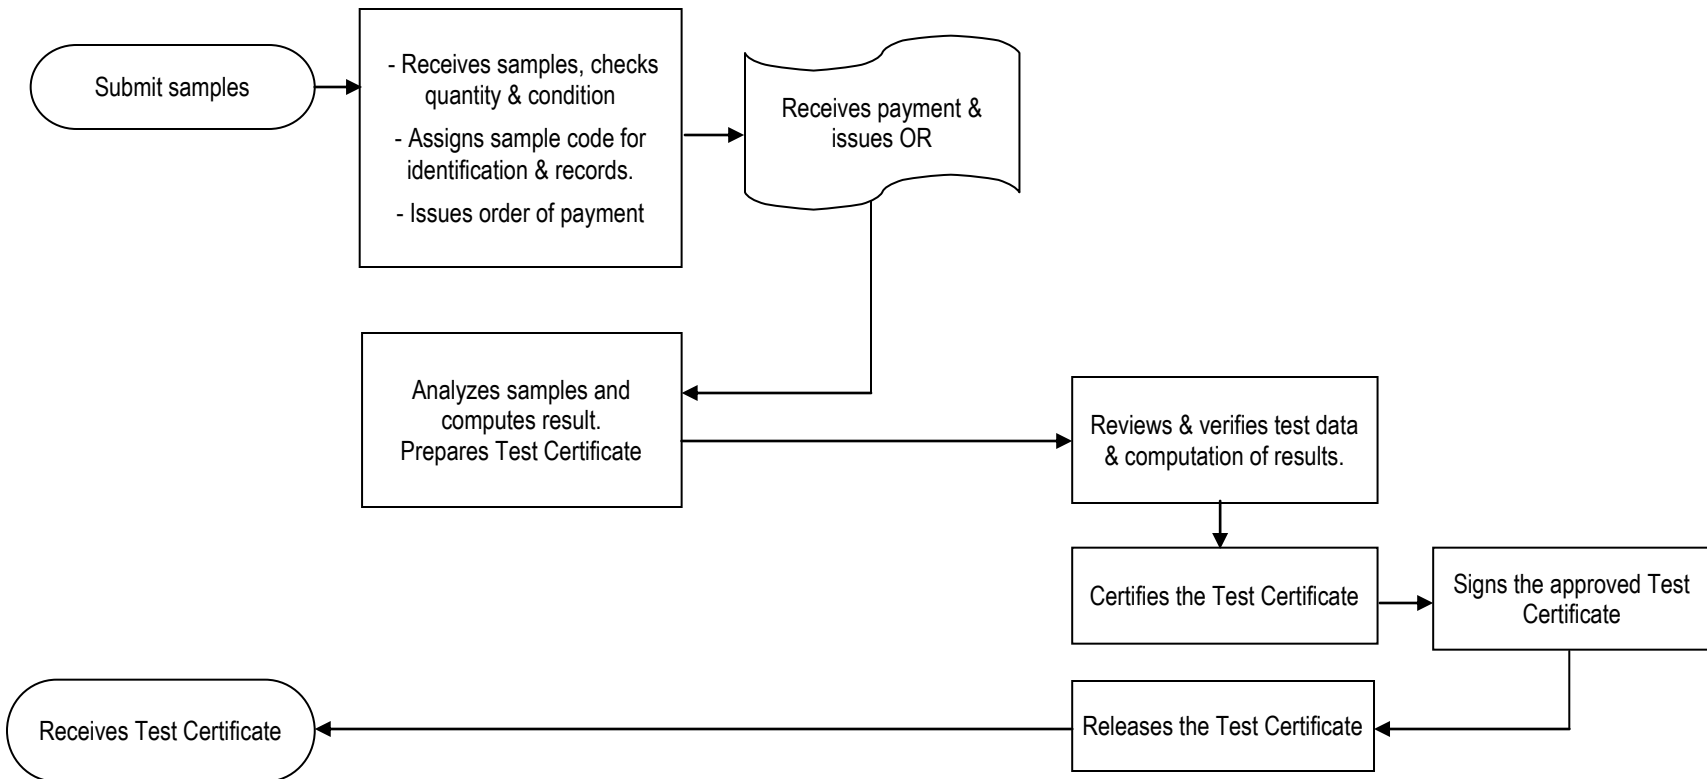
Submit samples

- Receives samples, checks quantity & condition
- Assigns sample code for identification & records.
- Issues order of payment

Receives payment & issues OR

Analyzes samples and computes result. Prepares Test Certificate

Reviews & verifies test data & computation of results.

Certifies the Test Certificate

Signs the approved Test Certificate

Releases the Test Certificate

Receives Test Certificate